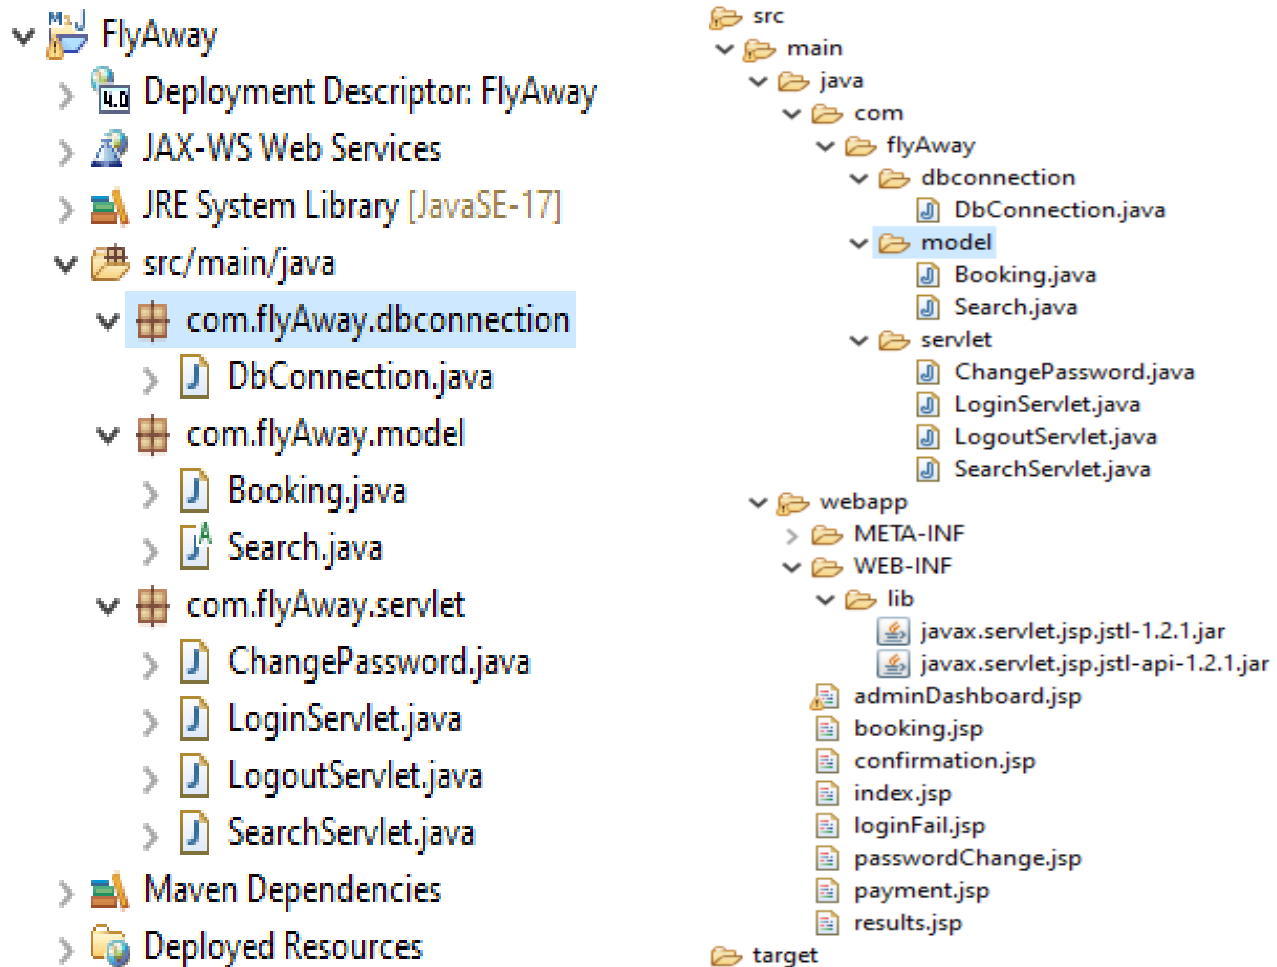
FlyAway
Deployment Descriptor: FlyAway
JAX-WS Web Services
JRE System Library [JavaSE-17]
src/main/java
com.flyAway.dbconnection
DbConnection.java
com.flyAway.model
Booking.java
Search.java
com.flyAway.servlet
ChangePassword.java
LoginServlet.java
LogoutServlet.java
SearchServlet.java
Maven Dependencies
Deployed Resources

src
main
java
com
flyAway
dbconnection
DbConnection.java
model
Booking.java
Search.java
servlet
ChangePassword.java
LoginServlet.java
LogoutServlet.java
SearchServlet.java
webapp
META-INF
WEB-INF
lib
javax.servlet.jsp.jstl-1.2.1.jar
javax.servlet.jsp.jstl-api-1.2.1.jar
adminDashboard.jsp
booking.jsp
confirmation.jsp
index.jsp
loginFail.jsp
passwordChange.jsp
payment.jsp
results.jsp
target